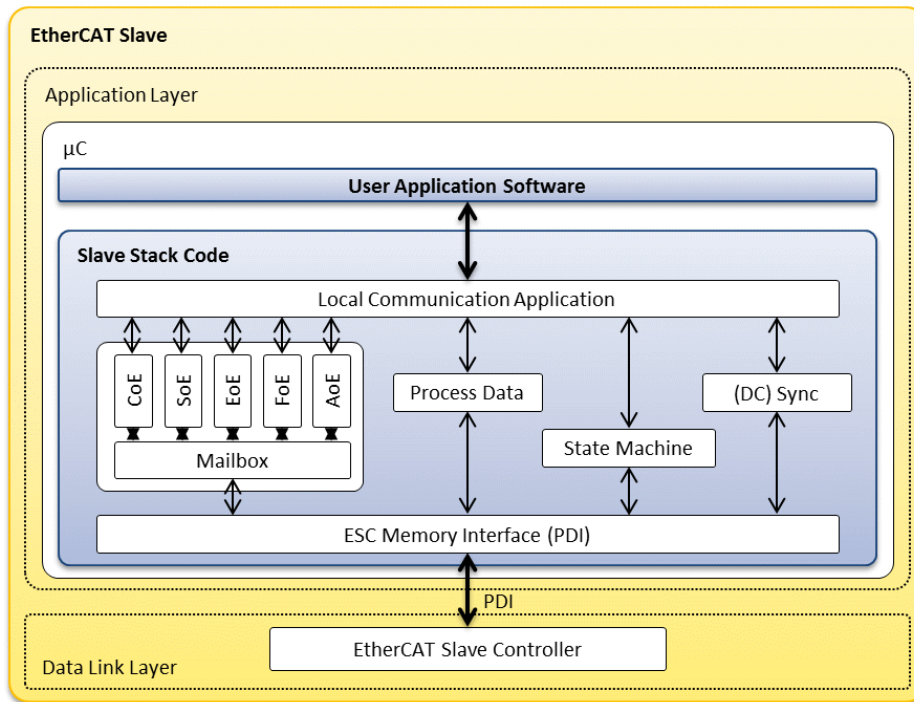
EtherCAT Slave

Application Layer

µC

User Application Software

Slave Stack Code

Local Communication Application

CoE

SoE

EoE

FoE

AoE

Mailbox

Process Data

State Machine

(DC) Sync

ESC Memory Interface (PDI)

PDI

EtherCAT Slave Controller

Data Link Layer